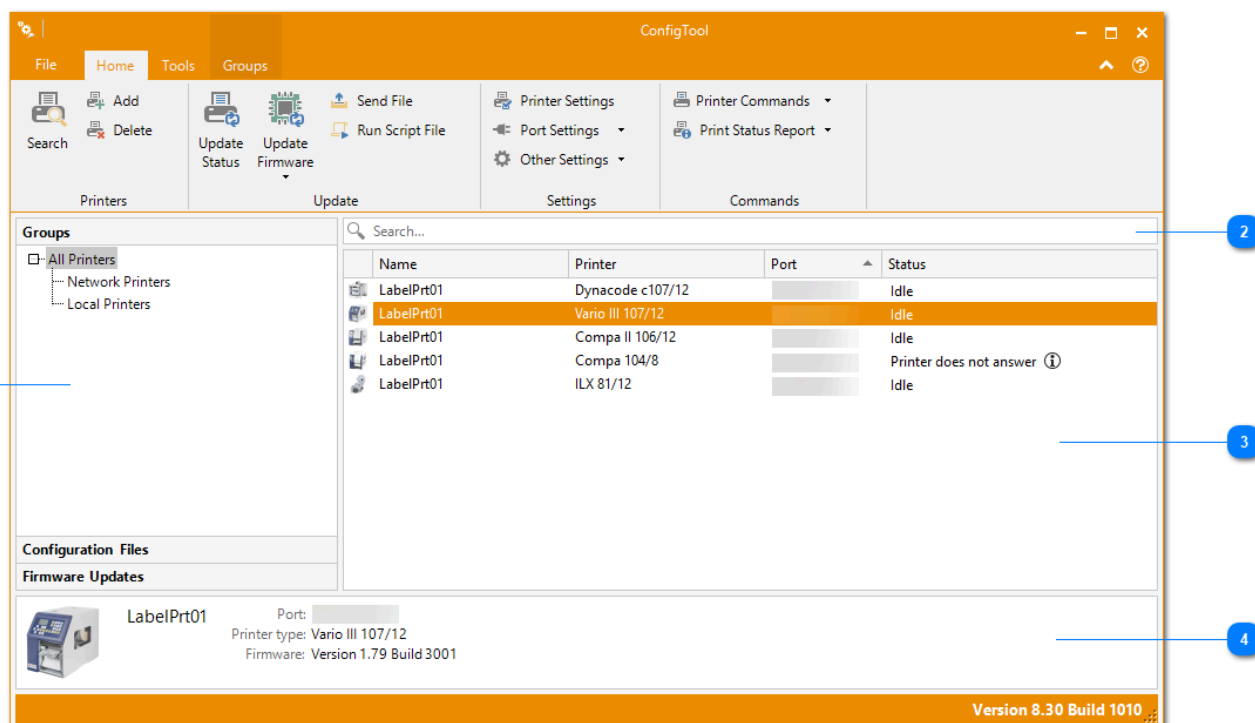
ConfigTool

File Home Tools Groups

Search
Add
Delete
Printers

Update Status
Update Firmware
Send File
Run Script File
Update

Printer Settings
Port Settings
Other Settings
Settings

Printer Commands
Print Status Report
Commands

Groups
All Printers
Network Printers
Local Printers

Configuration Files
Firmware Updates

Search...

| Name | Printer | Port | Status |
|---|---|---|---|
| LabelPrt01 | Dynacode c107/12 | | Idle |
| LabelPrt01 | Vario III 107/12 | | Idle |
| LabelPrt01 | Compa II 106/12 | | Idle |
| LabelPrt01 | Compa 104/8 | | Printer does not answer |
| LabelPrt01 | ILX 81/12 | | Idle |

LabelPrt01
Port:
Printer type: Vario III 107/12
Firmware: Version 1.79 Build 3001

Version 8.30 Build 1010

2
3
4